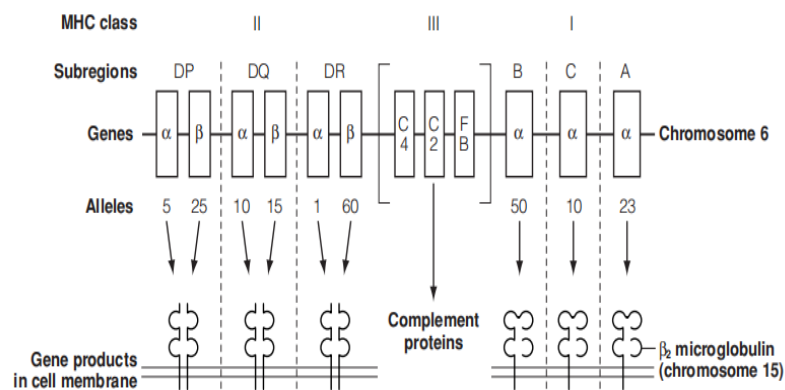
MHC class II III I

Subregions DP DQ DR B C A

Genes $\alpha$ $\beta$ $\alpha$ $\beta$ $\alpha$ $\beta$ C 4 C 2 F B $\alpha$ $\alpha$ $\alpha$ Chromosome 6

Alleles 5 25 10 15 1 60 50 10 23

Complement proteins

Gene products in cell membrane

$\beta_2$ microglobulin (chromosome 15)